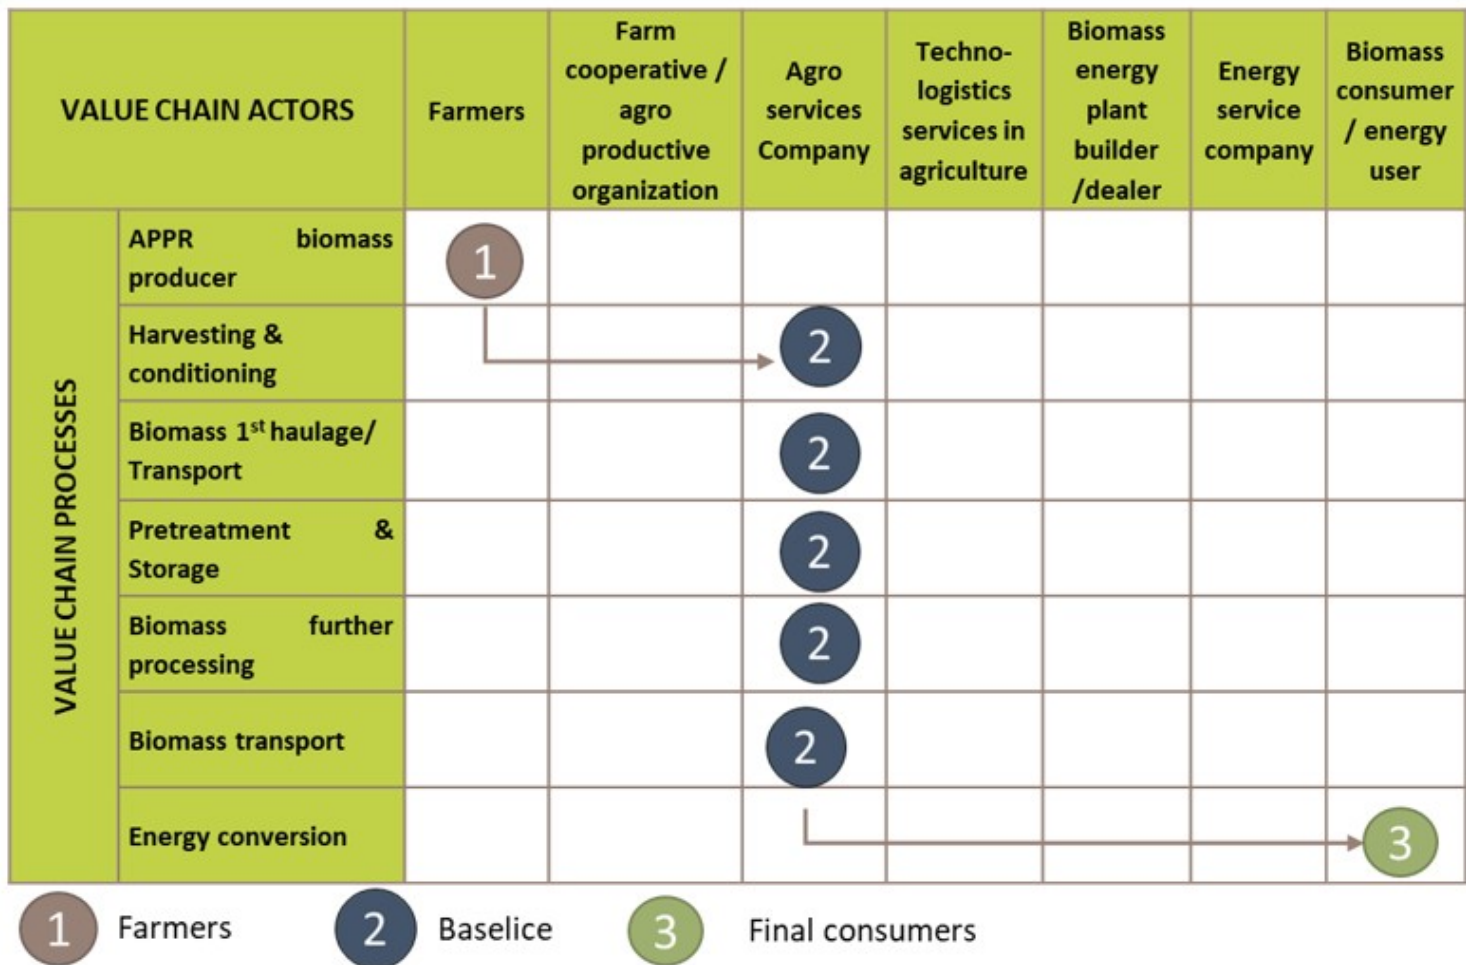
| VALUE CHAIN ACTORS | | Farmers | Farm cooperative / agro productive organization | Agro services Company | Techno-logistics services in agriculture | Biomass energy plant builder /dealer | Energy service company | Biomass consumer / energy user |
|---|---|---|---|---|---|---|---|---|
| VALUE CHAIN PROCESSES | APPR biomass producer | 1 | | | | | | |
| | Harvesting & conditioning | | | 2 | | | | |
| | Biomass $1^{st}$ haulage/ Transport | | | 2 | | | | |
| | Pretreatment & Storage | | | 2 | | | | |
| | Biomass further processing | | | 2 | | | | |
| | Biomass transport | | | 2 | | | | |
| | Energy conversion | | | | | | | 3 |

1 Farmers 2 Baselice 3 Final consumers